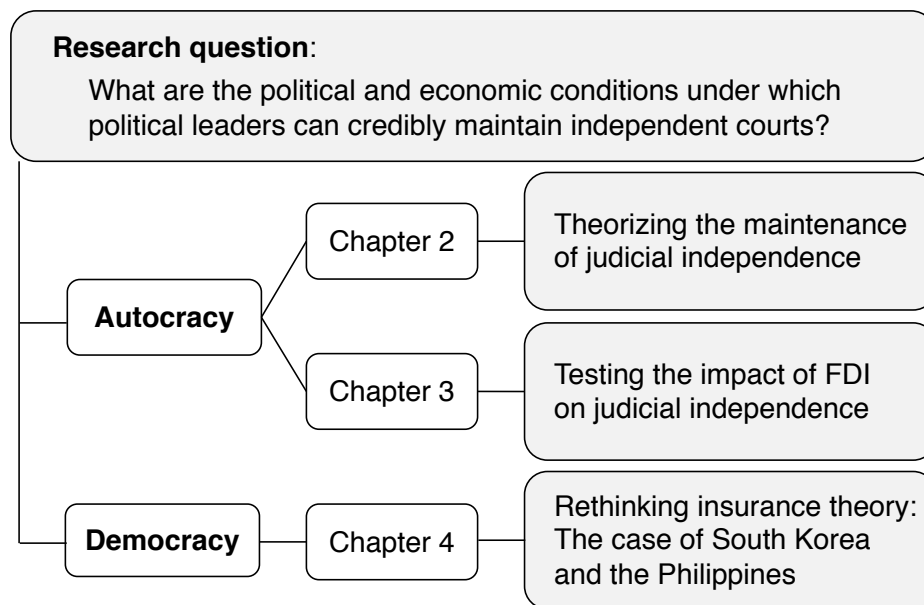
**Research question**:

What are the political and economic conditions under which political leaders can credibly maintain independent courts?

**Autocracy**

Chapter 2

Theorizing the maintenance of judicial independence

Chapter 3

Testing the impact of FDI on judicial independence

**Democracy**

Chapter 4

Rethinking insurance theory: The case of South Korea and the Philippines